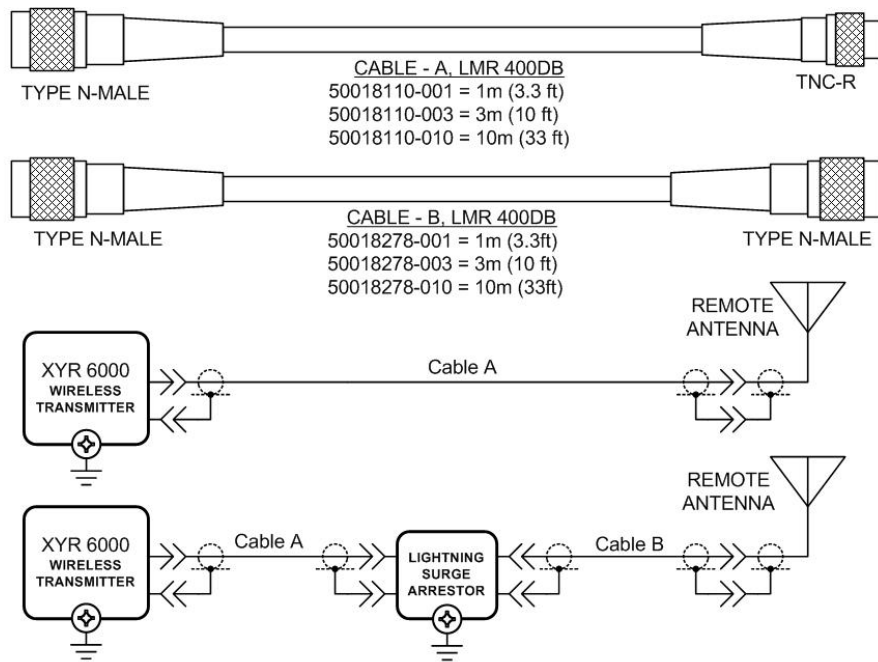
TYPE N-MALE

CABLE - A, LMR 400DB
50018110-001 = 1m (3.3 ft)
50018110-003 = 3m (10 ft)
50018110-010 = 10m (33 ft)

TNC-R

TYPE N-MALE

CABLE - B, LMR 400DB
50018278-001 = 1m (3.3ft)
50018278-003 = 3m (10 ft)
50018278-010 = 10m (33ft)

TYPE N-MALE

REMOTE ANTENNA

XYR 6000 WIRELESS TRANSMITTER

Cable A

REMOTE ANTENNA

XYR 6000 WIRELESS TRANSMITTER

Cable A

LIGHTNING SURGE ARRESTOR

Cable B